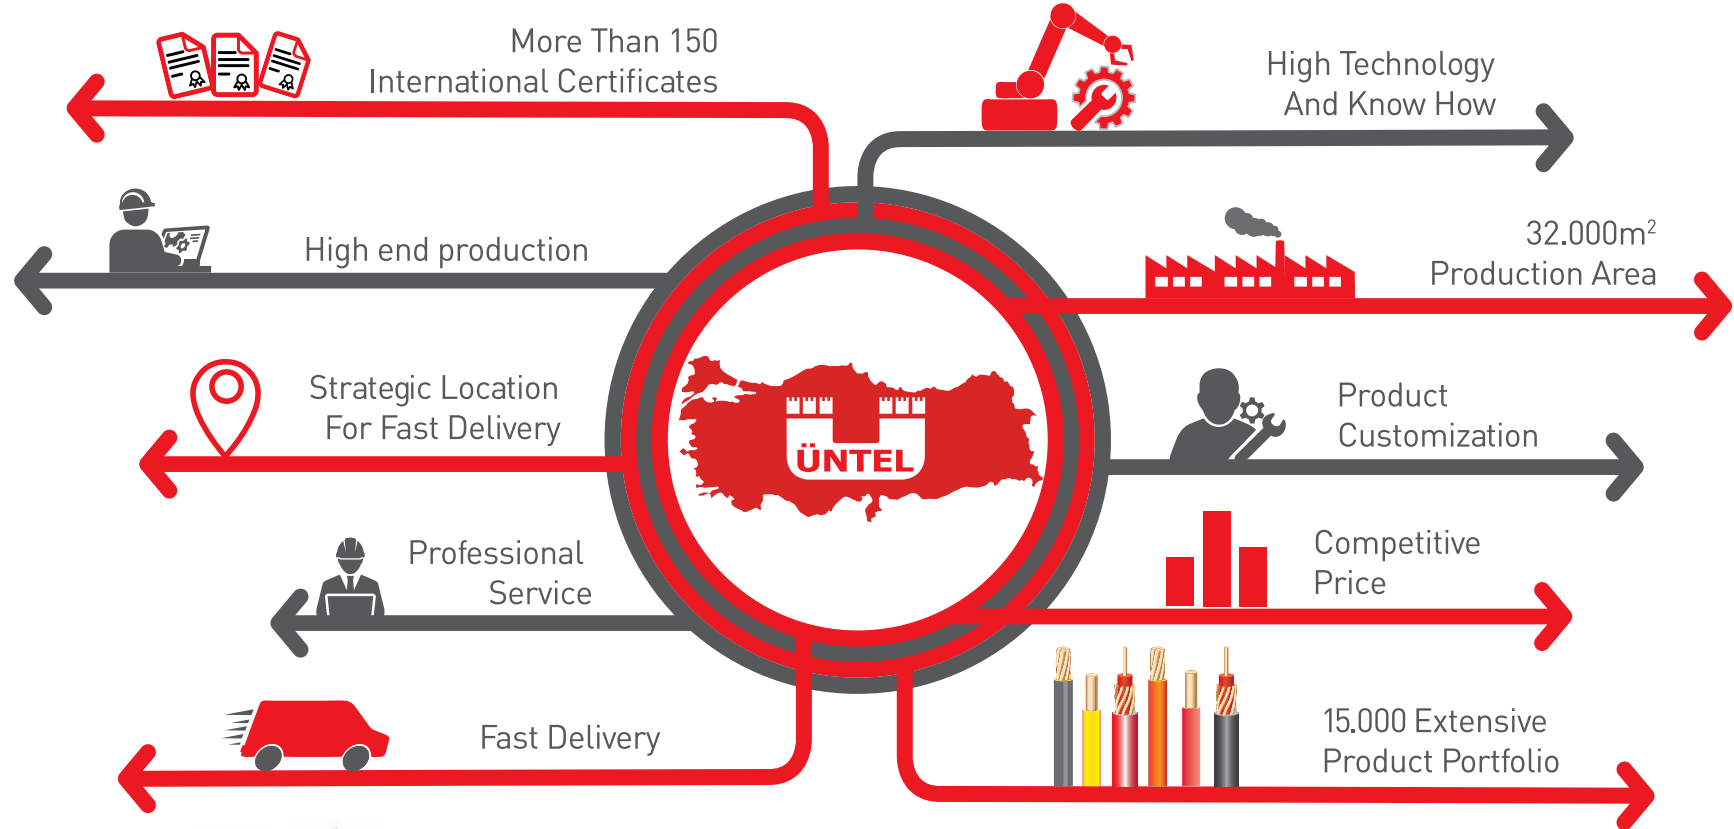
More Than 150
International Certificates

High Technology
And Know How

High end production

32.000m$^2$
Production Area

Strategic Location
For Fast Delivery

ÜNTEL

Product
Customization

Professional
Service

Competitive
Price

Fast Delivery

15.000 Extensive
Product Portfolio